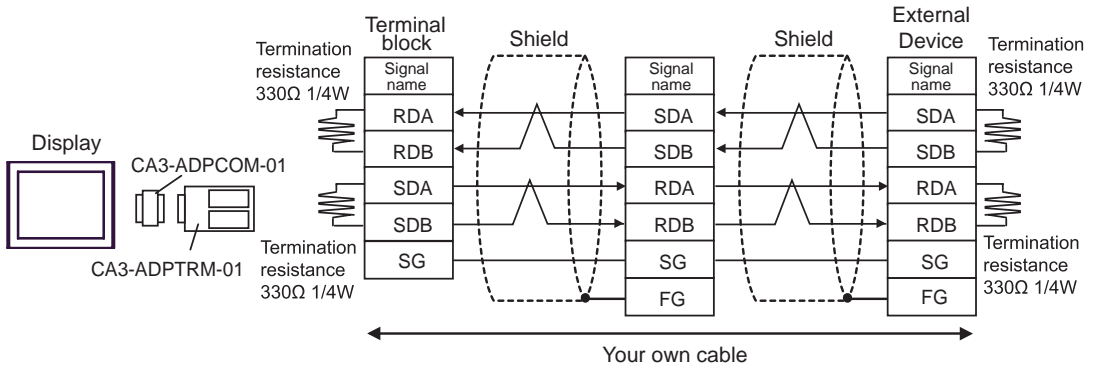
Display

CA3-ADPCOM-01

CA3-ADPTRM-01

Termination resistance 330Ω 1/4W

Termination resistance 330Ω 1/4W

Terminal block

| Signal name |
|---|
| RDA |
| RDB |
| SDA |
| SDB |
| SG |

Shield

| Signal name |
|---|
| SDA |
| SDB |
| RDA |
| RDB |
| SG |
| FG |

Shield

External Device

| Signal name |
|---|
| SDA |
| SDB |
| RDA |
| RDB |
| SG |
| FG |

Termination resistance 330Ω 1/4W

Termination resistance 330Ω 1/4W

Your own cable